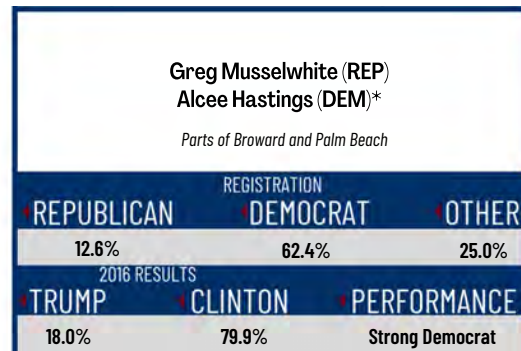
Greg Musselwhite (REP)
Alcee Hastings (DEM)*

Parts of Broward and Palm Beach

REGISTRATION

| REPUBLICAN | DEMOCRAT | OTHER |
|---|---|---|
| 12.6% | 62.4% | 25.0% |

2016 RESULTS

| TRUMP | CLINTON | PERFORMANCE |
|---|---|---|
| 18.0% | 79.9% | Strong Democrat |